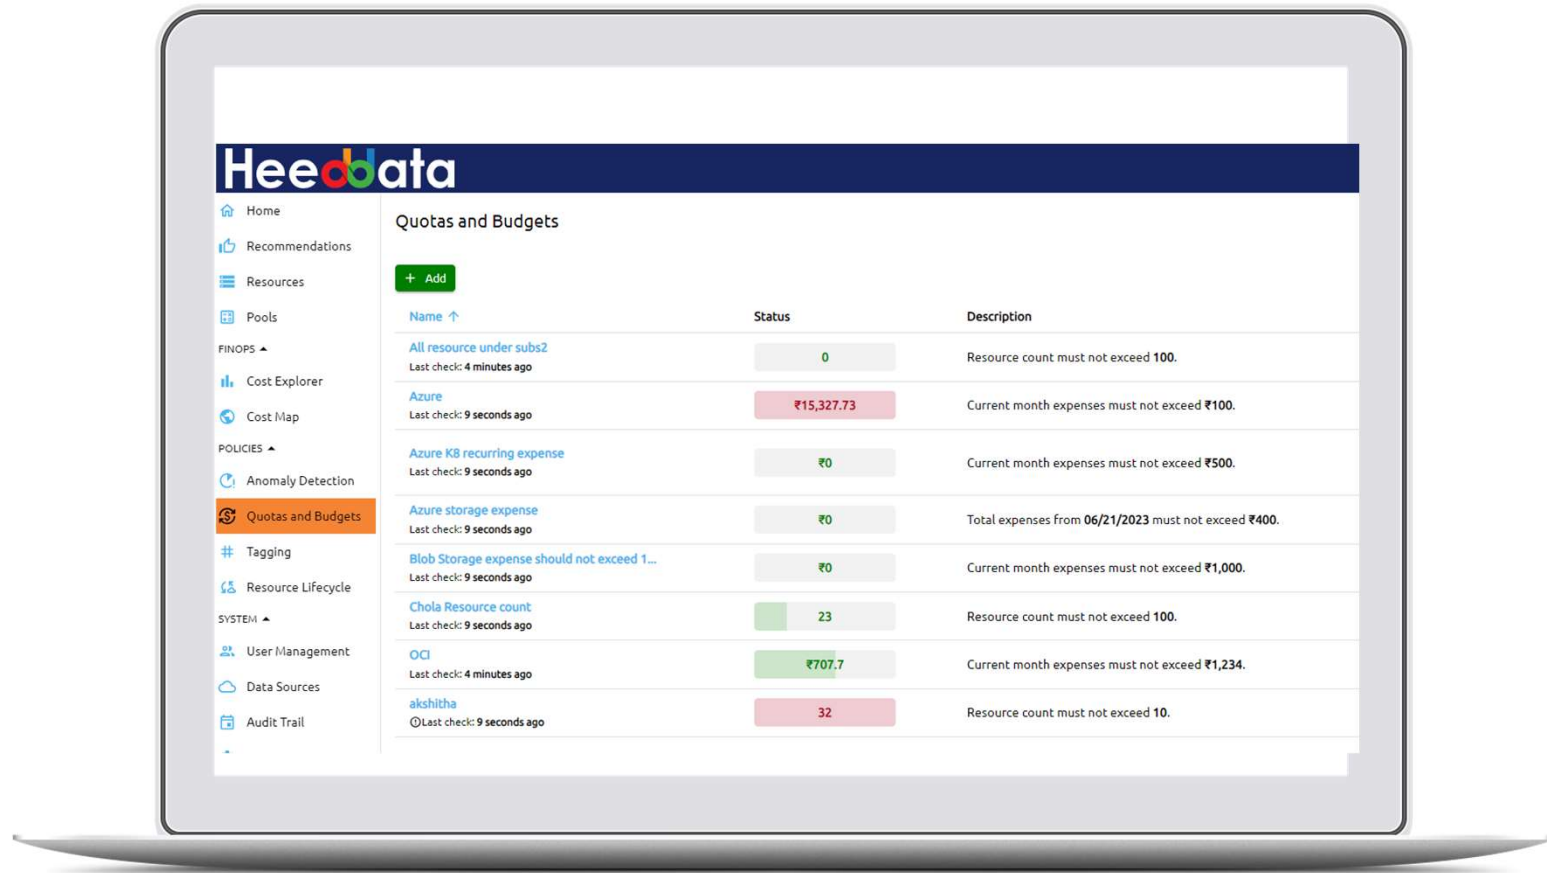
Heedata

Home
Recommendations
Resources
Pools
FINOPS
Cost Explorer
Cost Map
POLICIES
Anomaly Detection
Quotas and Budgets
Tagging
Resource Lifecycle
SYSTEM
User Management
Data Sources
Audit Trail

Quotas and Budgets

+ Add

| Name ↑ | Status | Description |
|---|---|---|
| All resource under subs2 Last check: 4 minutes ago | 0 | Resource count must not exceed 100. |
| Azure Last check: 9 seconds ago | ₹15,327.73 | Current month expenses must not exceed ₹100. |
| Azure K8 recurring expense Last check: 9 seconds ago | ₹0 | Current month expenses must not exceed ₹500. |
| Azure storage expense Last check: 9 seconds ago | ₹0 | Total expenses from 06/21/2023 must not exceed ₹400. |
| Blob Storage expense should not exceed 1... Last check: 9 seconds ago | ₹0 | Current month expenses must not exceed ₹1,000. |
| Chola Resource count Last check: 9 seconds ago | 23 | Resource count must not exceed 100. |
| OCI Last check: 4 minutes ago | ₹707.7 | Current month expenses must not exceed ₹1,234. |
| akshitha Last check: 9 seconds ago | 32 | Resource count must not exceed 10. |